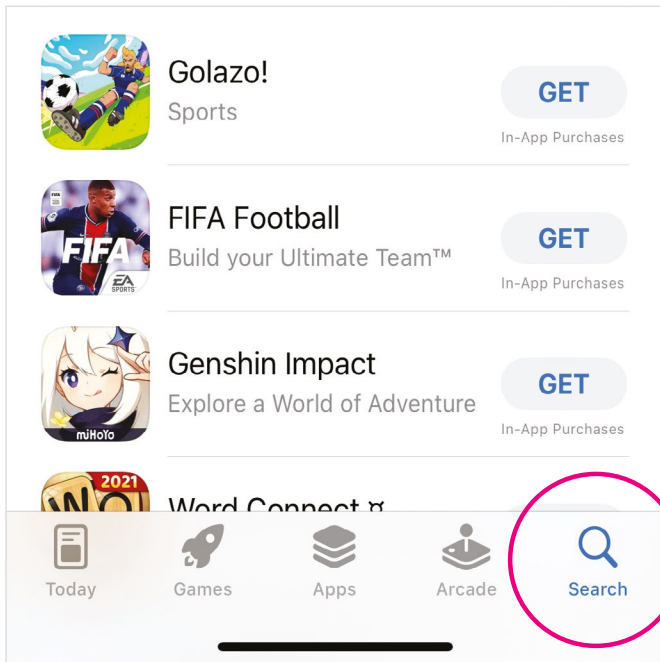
Golazo!
Sports
GET
In-App Purchases

FIFA
EA SPORTS
FIFA Football
Build your Ultimate Team™
GET
In-App Purchases

miHoYo
Genshin Impact
Explore a World of Adventure
GET
In-App Purchases

2021
Word Connect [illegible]

Today
Games
Apps
Arcade
Search